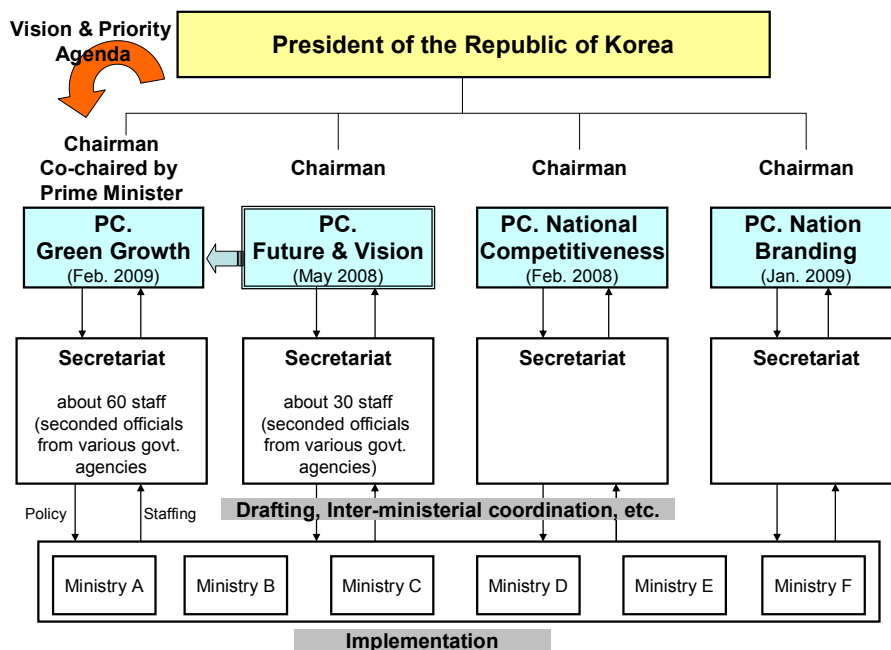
Vision & Priority Agenda

President of the Republic of Korea

Chairman Co-chaired by Prime Minister

Chairman

Chairman

Chairman

PC. Green Growth (Feb. 2009)

PC. Future & Vision (May 2008)

PC. National Competitiveness (Feb. 2008)

PC. Nation Branding (Jan. 2009)

Secretariat

about 60 staff (seconded officials from various govt. agencies

Secretariat

about 30 staff (seconded officials from various govt. agencies)

Secretariat

Secretariat

Policy

Staffing

Drafting, Inter-ministerial coordination, etc.

Ministry A

Ministry B

Ministry C

Ministry D

Ministry E

Ministry F

Implementation